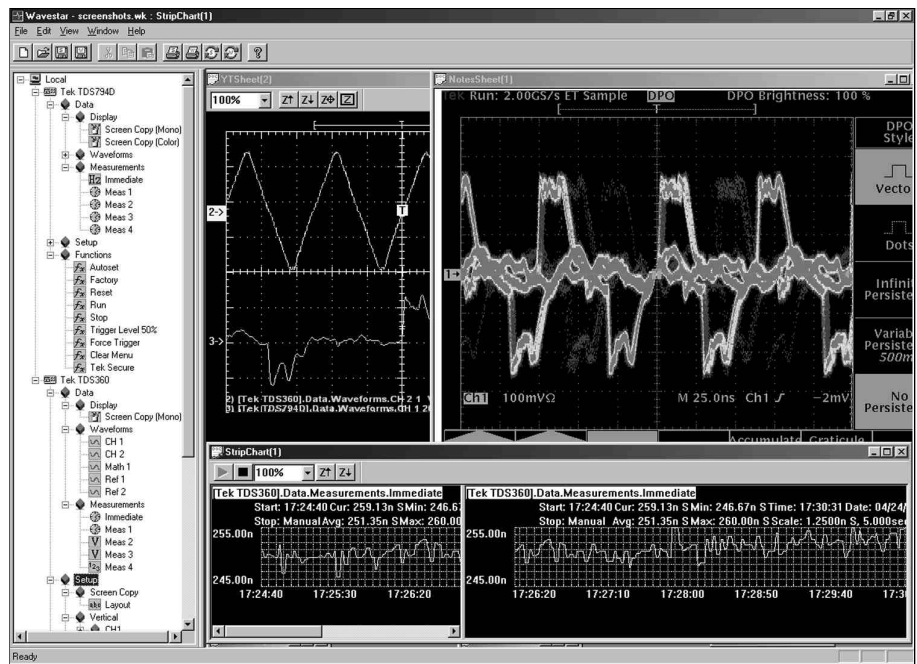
Wavestar - screenshots.wk : StripChart(1)
File Edit View Window Help

Local
Tek TDS794D
Data
Display
Screen Copy (Mono)
Screen Copy (Color)
Waveforms
Measurements
Immediate
Meas 1
Meas 2
Meas 3
Meas 4
Setup
Functions
Autoset
Factory
Reset
Run
Stop
Trigger Level 50%
Force Trigger
Clear Menu
Tek Secure
Tek TDS360
Data
Display
Screen Copy (Mono)
Waveforms
CH 1
CH 2
Math 1
Ref 1
Ref 2
Measurements
Immediate
Meas 1
Meas 2
Meas 3
Meas 4
Setup
Screen Copy
Layout
Vertical
CH1

YTSheet(2)
100%
2->
3->
2) [Tek TDS794D].Data.Waveforms.CH 2 1
3) [Tek TDS794D].Data.Waveforms.CH 1 2

NotesSheet(1)
Tek Run: 2.00GS/s ET Sample DPO DPO Brightness: 100 %
DPO Style
Vecto
Dots
Infini Persiste
Variab Persiste 500m
No Persiste
Ch1 100mVΩ M 25.0ns Ch1 ∫ −2mV
Accumulate Graticule

StripChart(1)
100%
[Tek TDS360].Data.Measurements.Immediate
Start: 17:24:40 Cur: 259.13n S Min: 246.67
Stop: Manual Avg: 251.35n S Max: 260.00
255.00n
245.00n
17:24:40 17:25:30 17:26:20
[Tek TDS360].Data.Measurements.Immediate
Start: 17:24:40 Cur: 259.13n S Min: 246.67n S Time: 17:30:31 Date: 04/24/
Stop: Manual Avg: 251.35n S Max: 260.00n S Scale: 1.2500n S, 5.000sec
255.00n
245.00n
17:26:20 17:27:10 17:28:00 17:28:50 17:29:40 17:30

Ready